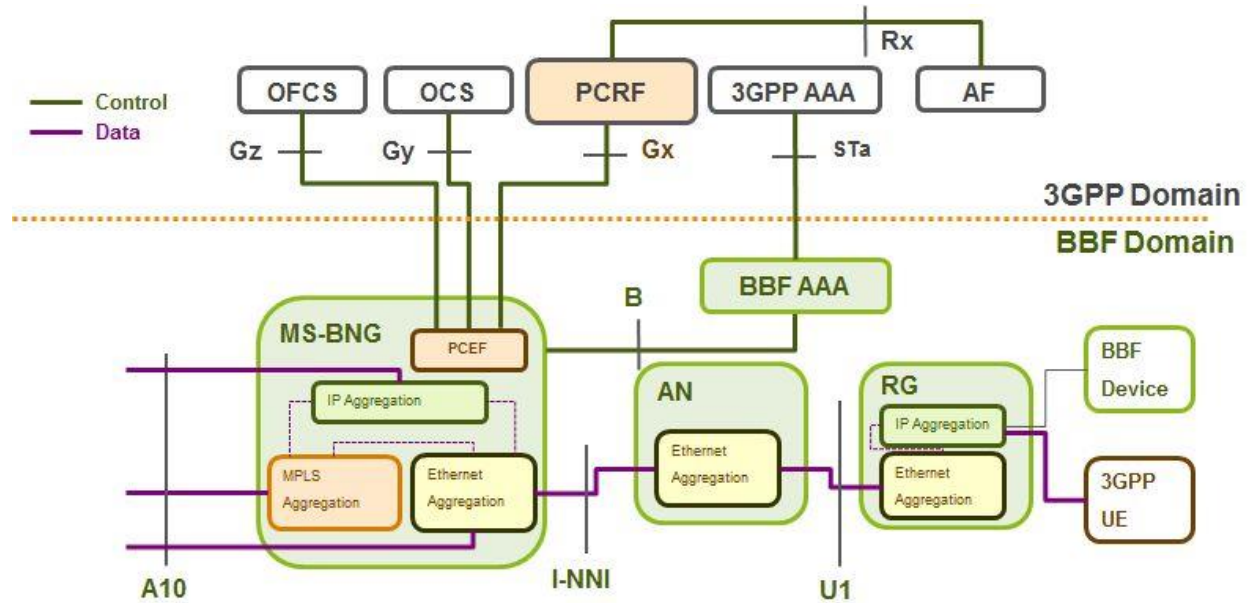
Control
Data

Rx

OFCS
OCS
PCRF
3GPP AAA
AF

Gz
Gy
Gx
STa

3GPP Domain
BBF Domain

BBF AAA

B

MS-BNG
PCEF
IP Aggregation
MPLS Aggregation
Ethernet Aggregation

AN
Ethernet Aggregation

RG
IP Aggregation
Ethernet Aggregation

BBF Device

3GPP UE

A10
I-NNI
U1